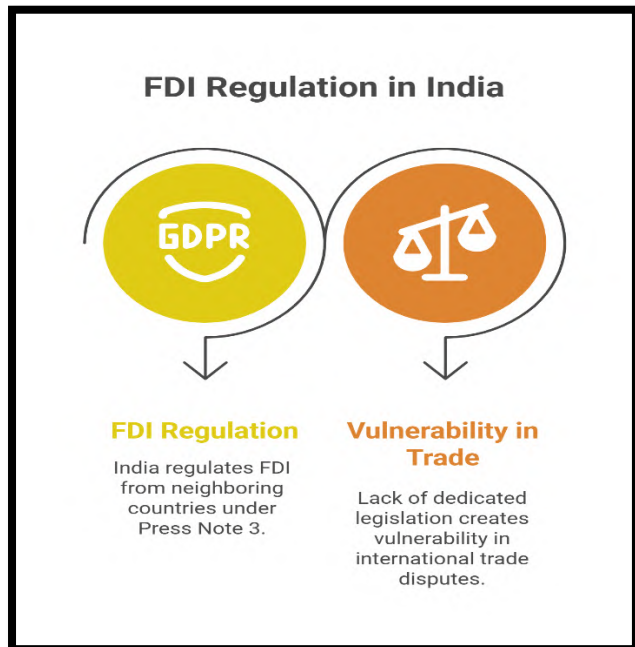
FDI Regulation in India

GDPR

FDI Regulation

India regulates FDI from neighboring countries under Press Note 3.

Vulnerability in Trade

Lack of dedicated legislation creates vulnerability in international trade disputes.